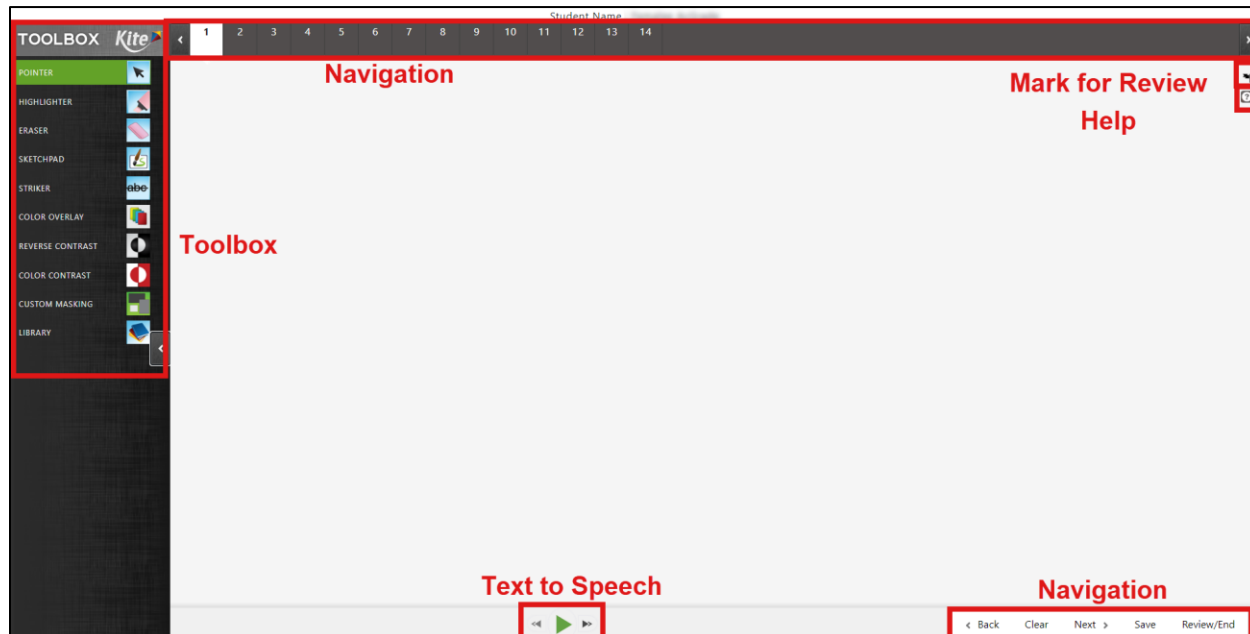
Student Name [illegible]

TOOLBOX Kite

1 2 3 4 5 6 7 8 9 10 11 12 13 14

Navigation

Mark for Review

Help

POINTER
HIGHLIGHTER
ERASER
SKETCHPAD
STRIKER abc
COLOR OVERLAY
REVERSE CONTRAST
COLOR CONTRAST
CUSTOM MASKING
LIBRARY

Toolbox

Text to Speech

Navigation

Back Clear Next Save Review/End